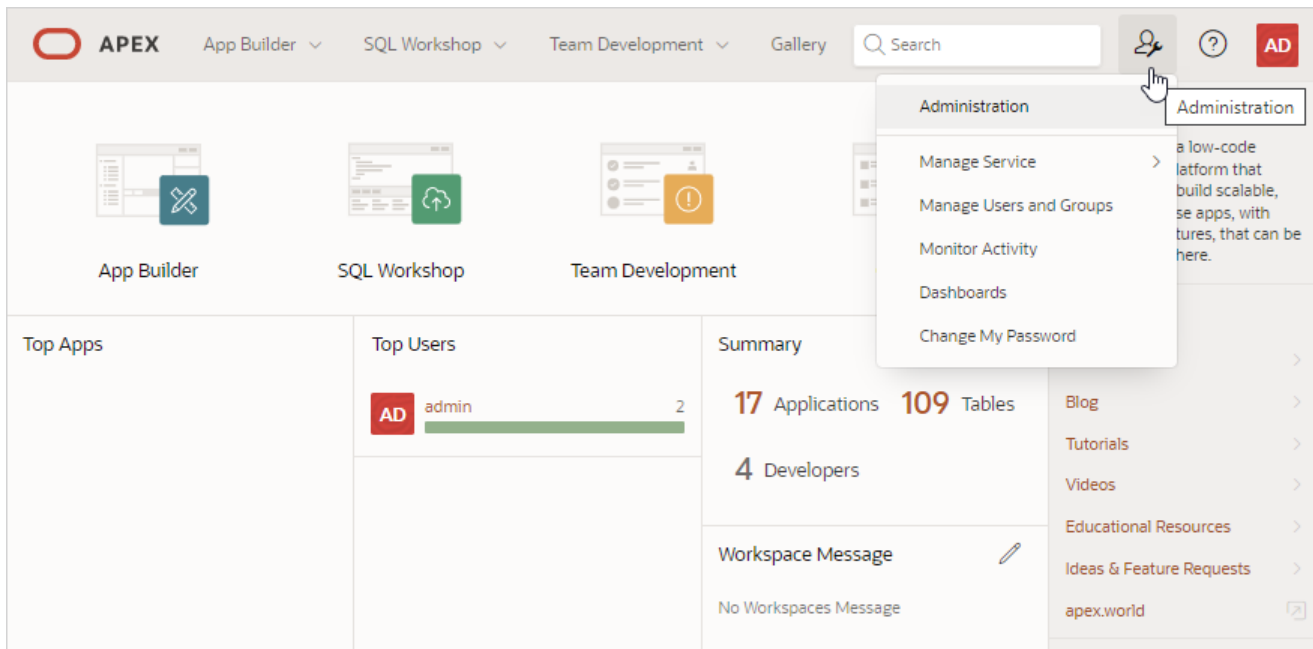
APEX App Builder SQL Workshop Team Development Gallery Search AD

Administration

Administration

Manage Service

Manage Users and Groups

Monitor Activity

Dashboards

Change My Password

App Builder

SQL Workshop

Team Development

a low-code latform that build scalable, se apps, with tures, that can be here.

Top Apps

Top Users

AD admin 2

Summary

17 Applications 109 Tables

4 Developers

Workspace Message

No Workspaces Message

Blog

Tutorials

Videos

Educational Resources

Ideas & Feature Requests

apex.world